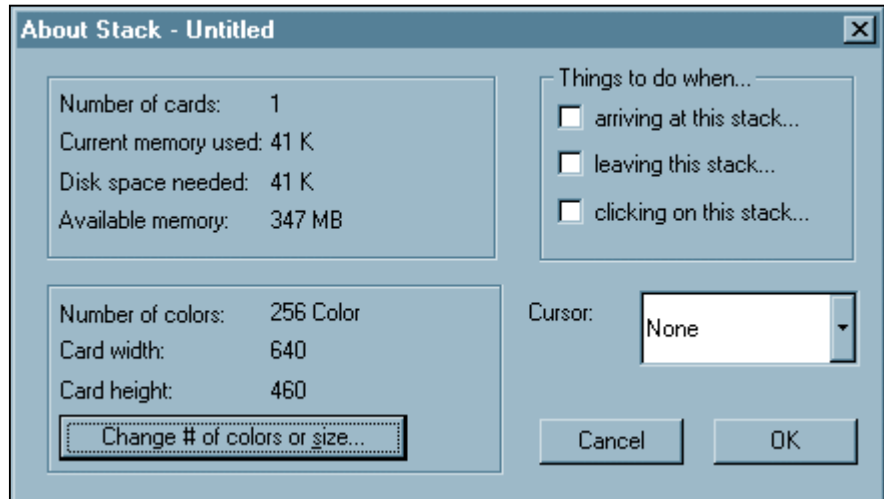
About Stack - Untitled

Number of cards: 1
Current memory used: 41 K
Disk space needed: 41 K
Available memory: 347 MB

Things to do when...
arriving at this stack...
leaving this stack...
clicking on this stack...

Number of colors: 256 Color
Card width: 640
Card height: 460

Change # of colors or size...

Cursor: None

Cancel
OK